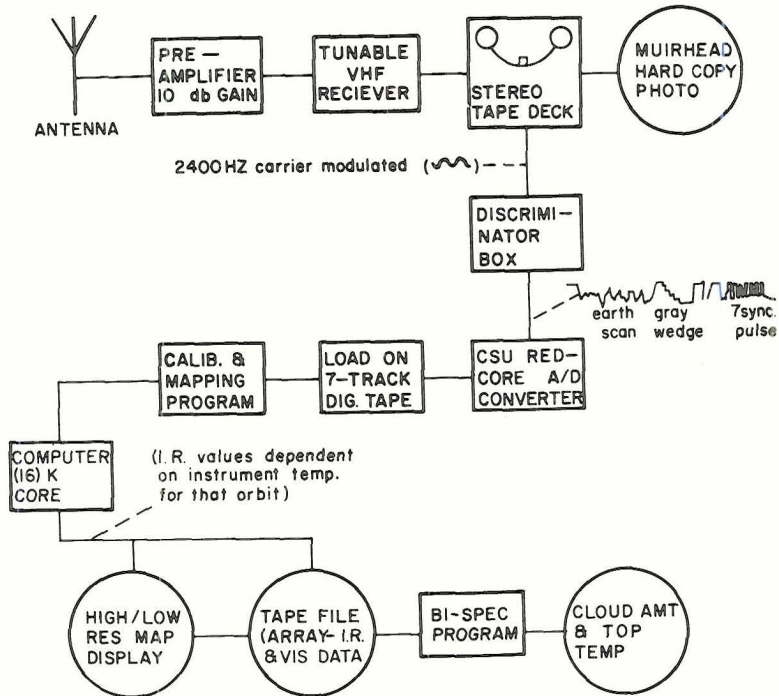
ANTENNA

PRE-AMPLIFIER 10 db GAIN

TUNABLE VHF RECIEVER

STEREO TAPE DECK

MUIRHEAD HARD COPY PHOTO

2400HZ carrier modulated

DISCRIMINATOR BOX

earth scan

gray wedge

7sync. pulse

CALIB. & MAPPING PROGRAM

LOAD ON 7-TRACK DIG. TAPE

CSU RED-CORE A/D CONVERTER

COMPUTER (16) K CORE

(I.R. values dependent on instrument temp. for that orbit)

HIGH/LOW RES MAP DISPLAY

TAPE FILE (ARRAY- I.R. &VIS DATA

BI-SPEC PROGRAM

CLOUD AMT & TOP TEMP